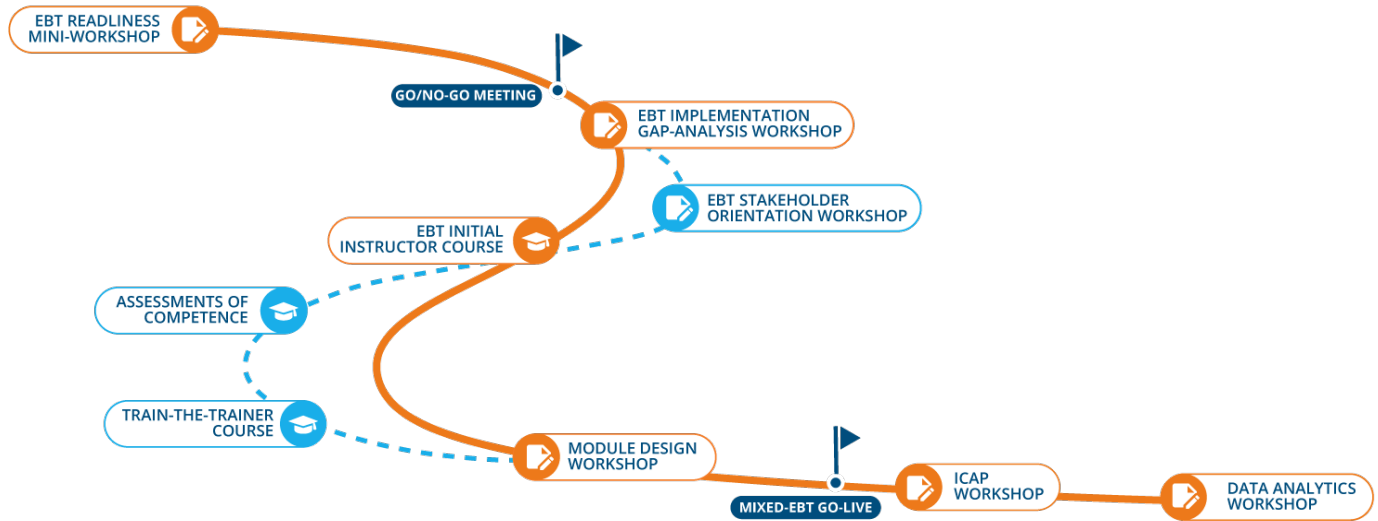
EBT READLINESS MINI-WORKSHOP

GO/NO-GO MEETING

EBT IMPLEMENTATION GAP-ANALYSIS WORKSHOP

EBT STAKEHOLDER ORIENTATION WORKSHOP

EBT INITIAL INSTRUCTOR COURSE

ASSESSMENTS OF COMPETENCE

TRAIN-THE-TRAINER COURSE

MODULE DESIGN WORKSHOP

MIXED-EBT GO-LIVE

ICAP WORKSHOP

DATA ANALYTICS WORKSHOP